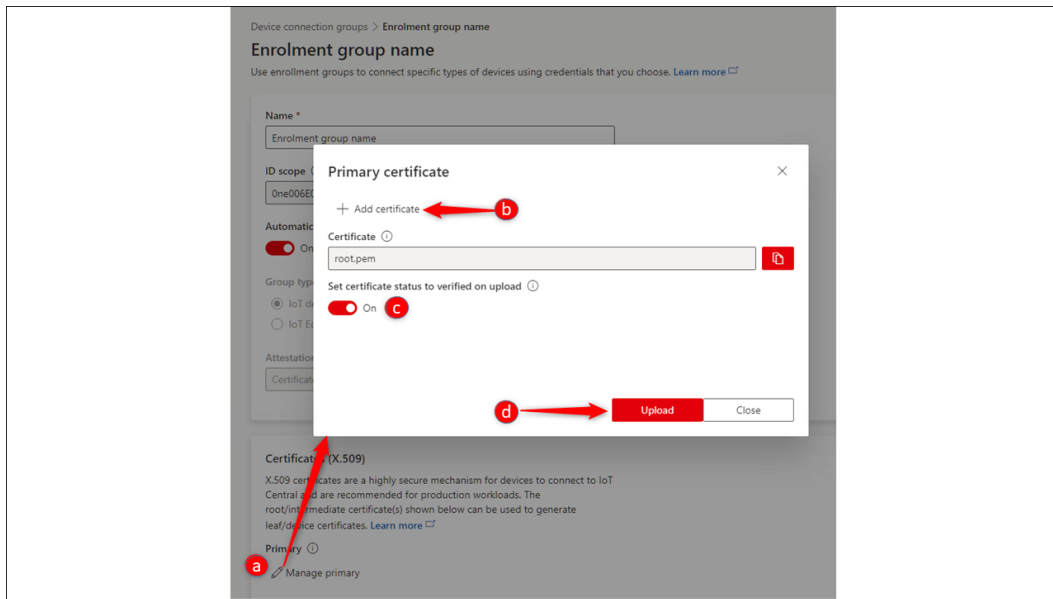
Device connection groups > Enrolment group name

Enrolment group name

Use enrollment groups to connect specific types of devices using credentials that you choose. Learn more

Name *

Enrolment group name

ID scope

0ne006E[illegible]

Automatic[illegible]

On

Group type

IoT d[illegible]

IoT E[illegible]

Attestation

Certificat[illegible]

Primary certificate

+ Add certificate

b

Certificate

root.pem

Set certificate status to verified on upload

On

c

d

Upload

Close

Certificates (X.509)

X.509 certificates are a highly secure mechanism for devices to connect to IoT Central and are recommended for production workloads. The root/intermediate certificate(s) shown below can be used to generate leaf/device certificates. Learn more

Primary

a

Manage primary